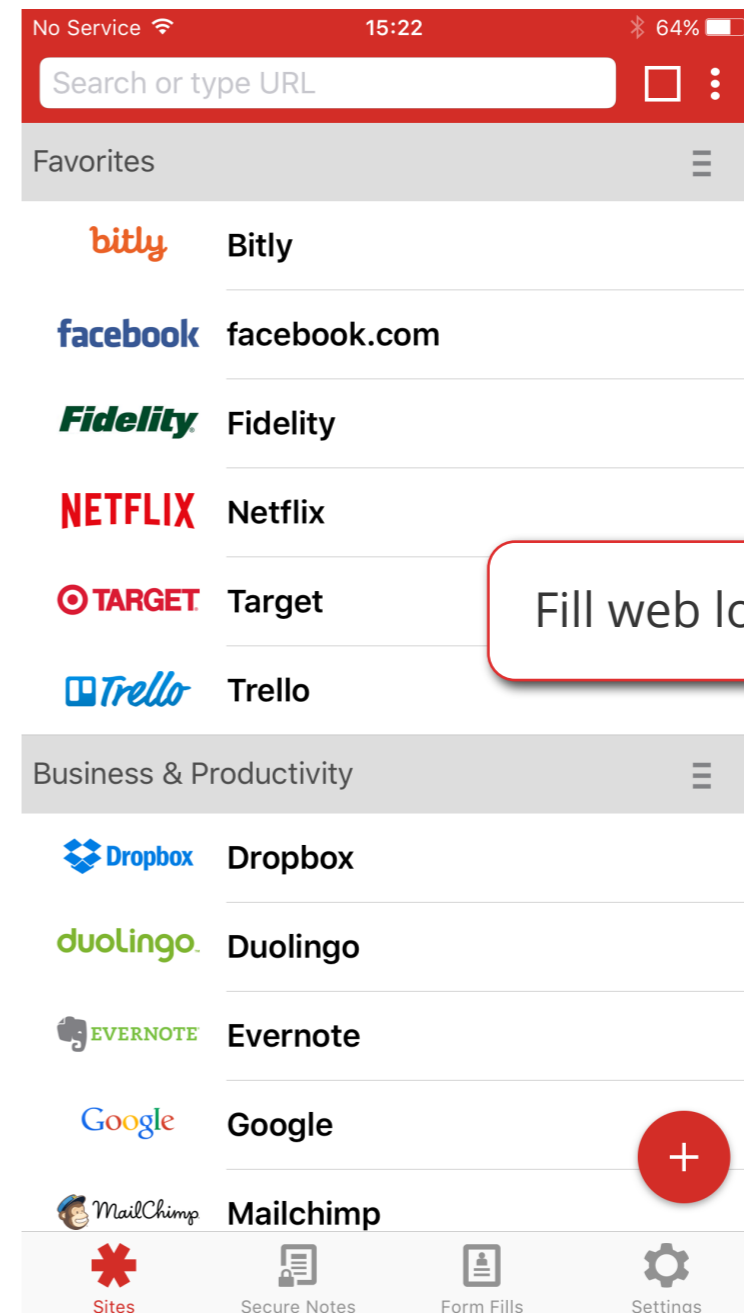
No Service 15:22 64%

Search or type URL

Favorites

bitly Bitly

facebook facebook.com

Fidelity Fidelity

NETFLIX Netflix

TARGET Target

Trello Trello

Fill web lo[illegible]

Business & Productivity

Dropbox Dropbox

duolingo Duolingo

EVERNOTE Evernote

Google Google

MailChimp Mailchimp

+

Sites Secure Notes Form Fills Settings